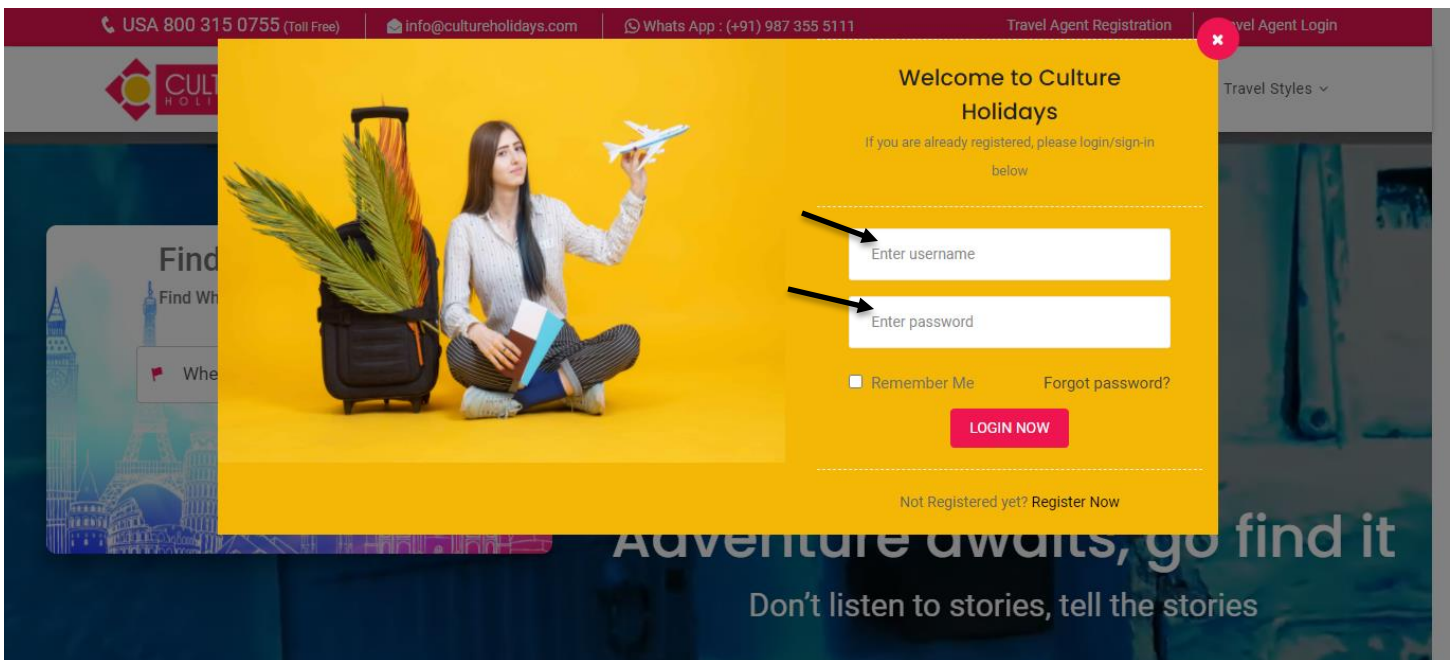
USA 800 315 0755 (Toll Free) | info@cultureholidays.com | Whats App : (+91) 987 355 5111 | Travel Agent Registration | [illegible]vel Agent Login

CULT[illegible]
HOLI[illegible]

Travel Styles

Find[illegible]
Find Wh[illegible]
Whe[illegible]

Welcome to Culture Holidays

If you are already registered, please login/sign-in below

Enter username

Enter password

Remember Me

Forgot password?

LOGIN NOW

Not Registered yet? Register Now

Adventure awaits, go find it

Don't listen to stories, tell the stories